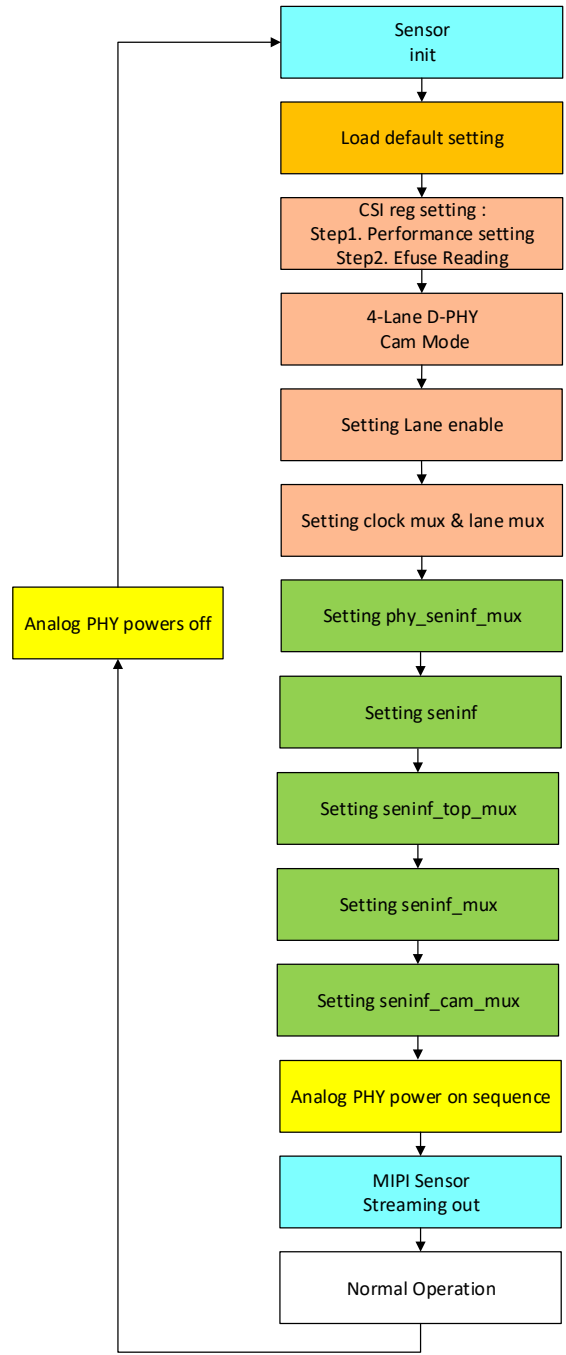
Sensor
init

Load default setting

CSI reg setting :
Step1. Performance setting
Step2. Efuse Reading

4-Lane D-PHY
Cam Mode

Setting Lane enable

Setting clock mux & lane mux

Setting phy_seninf_mux

Setting seninf

Setting seninf_top_mux

Setting seninf_mux

Setting seninf_cam_mux

Analog PHY power on sequence

MIPI Sensor
Streaming out

Normal Operation

Analog PHY powers off